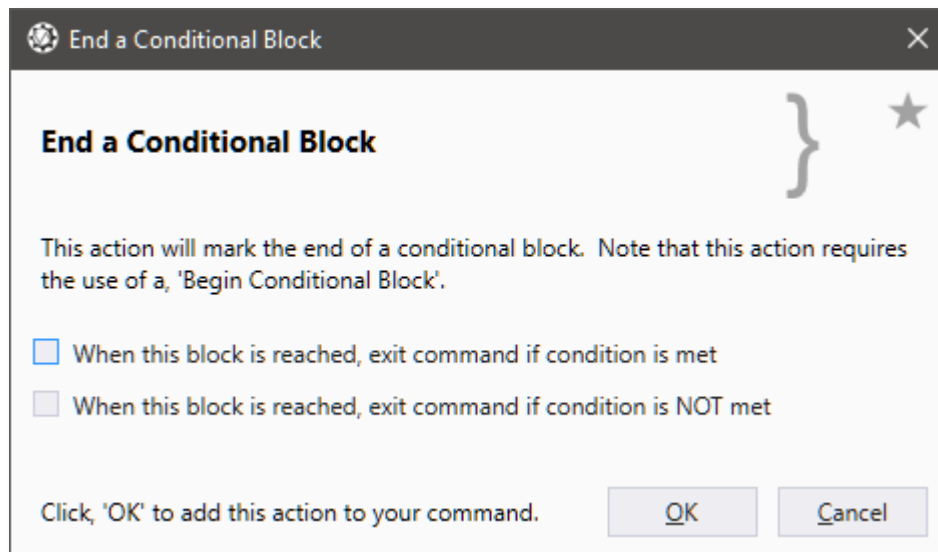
End a Conditional Block

End a Conditional Block

}

This action will mark the end of a conditional block.  Note that this action requires the use of a, 'Begin Conditional Block'.

When this block is reached, exit command if condition is met

When this block is reached, exit command if condition is NOT met

Click, 'OK' to add this action to your command.

OK

Cancel